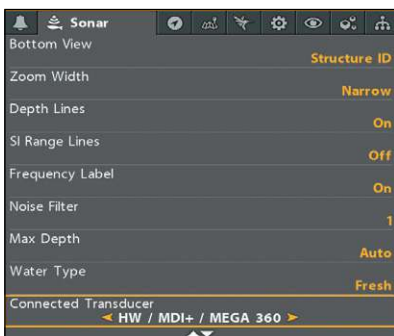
Sonar

Bottom View
Structure ID

Zoom Width
Narrow

Depth Lines
On

SI Range Lines
Off

Frequency Label
On

Noise Filter
1

Max Depth
Auto

Water Type
Fresh

Connected Transducer
< HW / MDI+ / MEGA 360 >